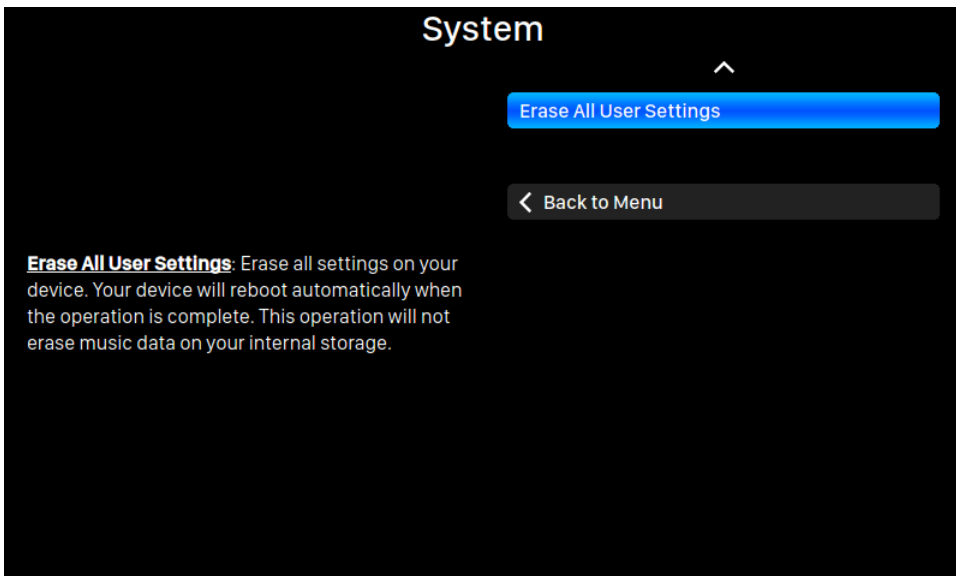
System

Erase All User Settings

Back to Menu

Erase All User Settings: Erase all settings on your device. Your device will reboot automatically when the operation is complete. This operation will not erase music data on your internal storage.